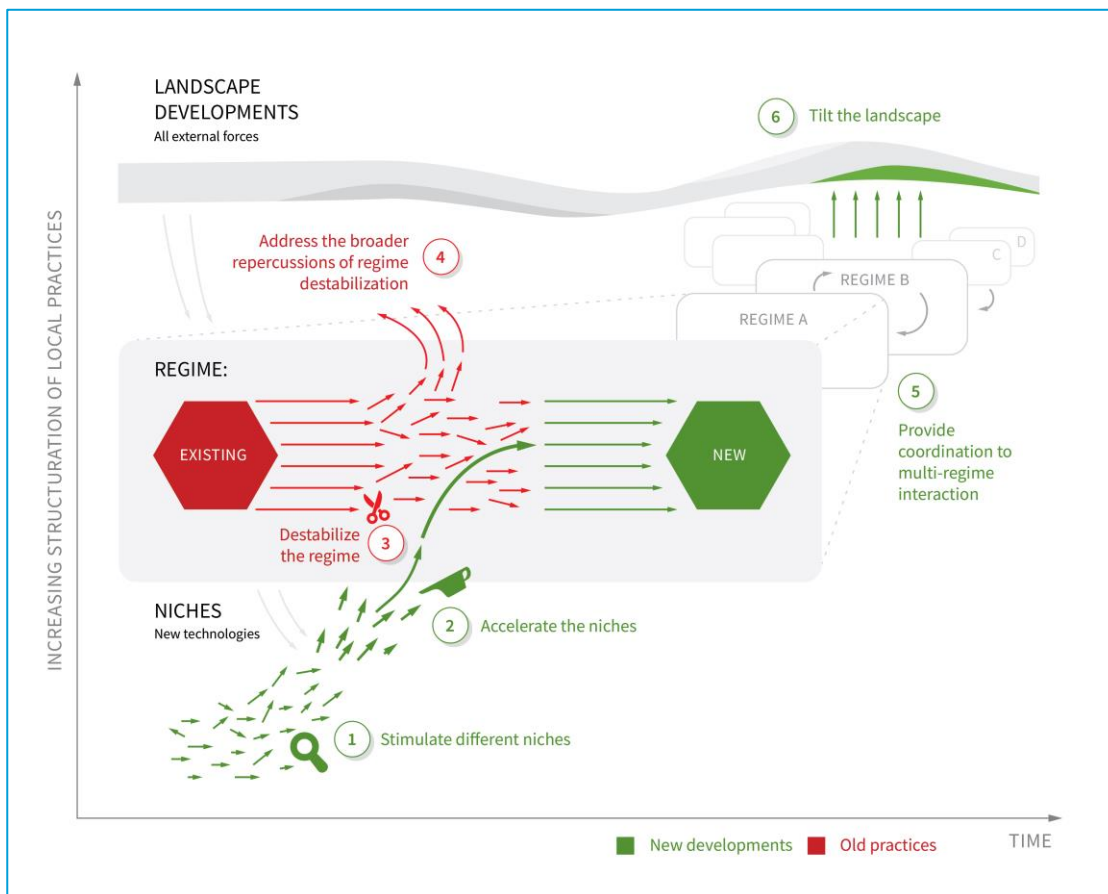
LANDSCAPE DEVELOPMENTS
All external forces

6 Tilt the landscape

Address the broader repercussions of regime destabilization 4

D
C
REGIME B
REGIME A

REGIME:

EXISTING

NEW

5 Provide coordination to multi-regime interaction

Destabilize the regime 3

NICHES
New technologies

2 Accelerate the niches

1 Stimulate different niches

INCREASING STRUCTURATION OF LOCAL PRACTICES

TIME

New developments
Old practices